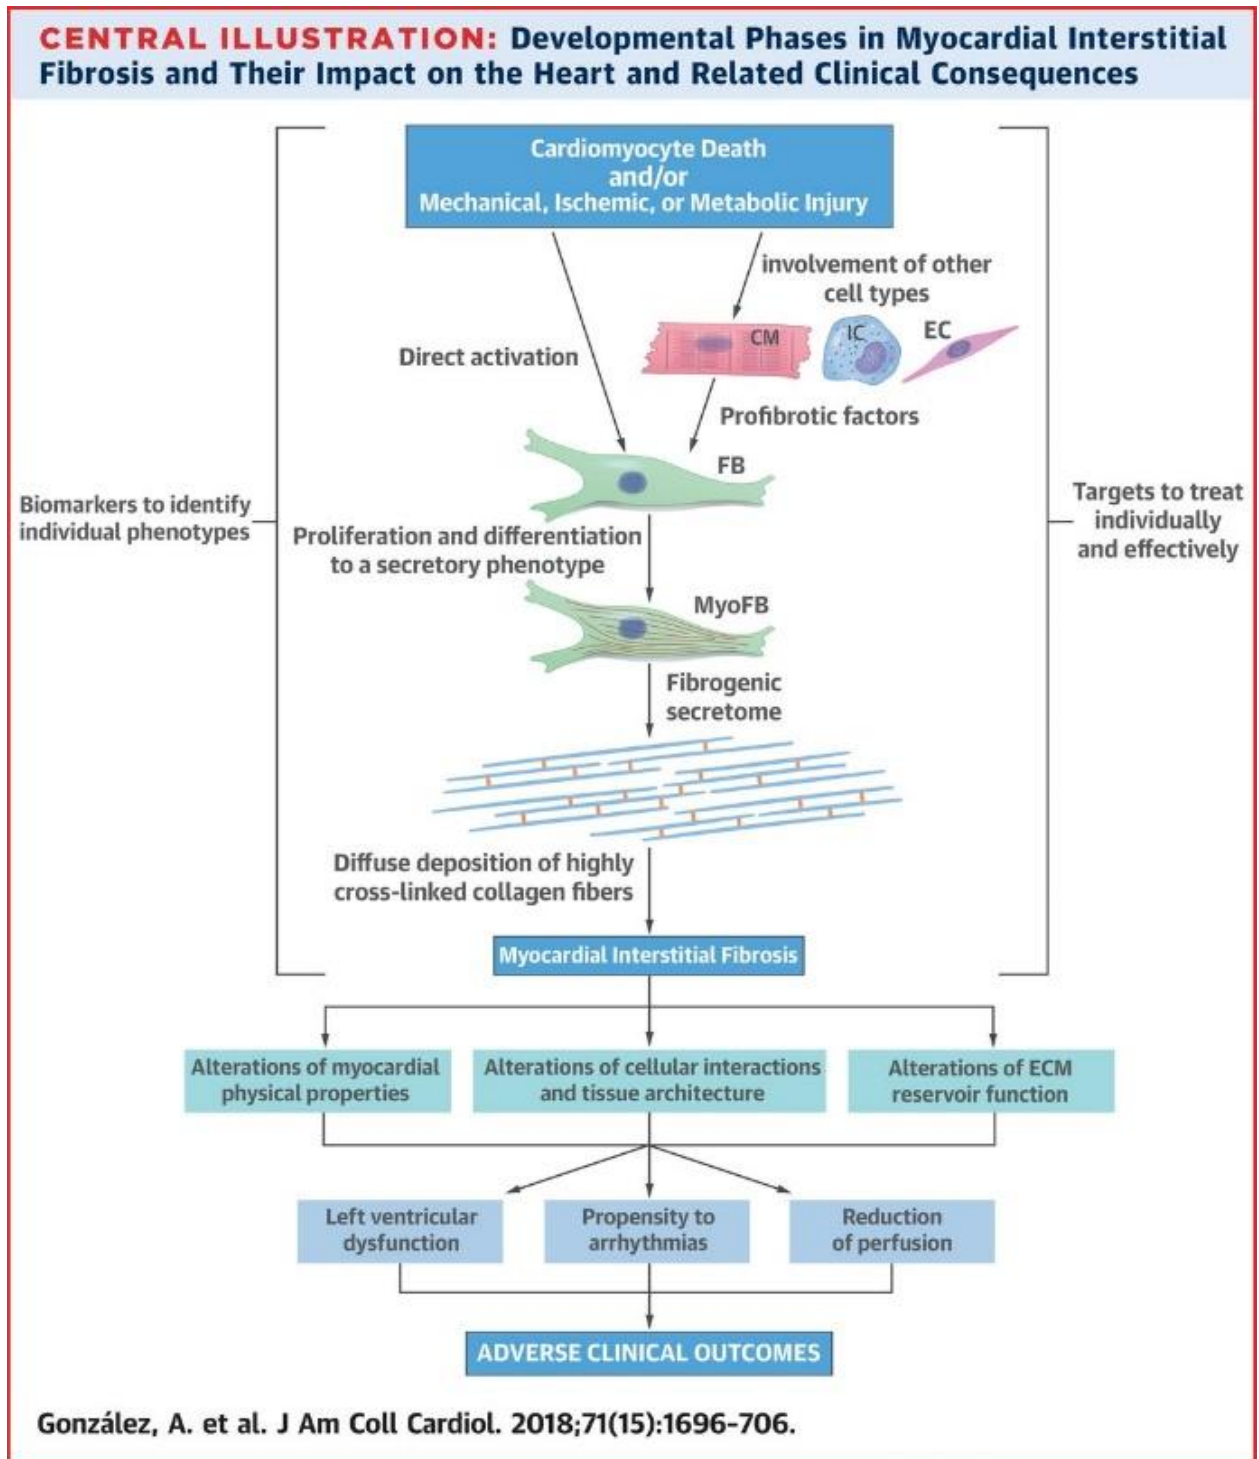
CENTRAL ILLUSTRATION: Developmental Phases in Myocardial Interstitial Fibrosis and Their Impact on the Heart and Related Clinical Consequences

Cardiomyocyte Death
and/or
Mechanical, Ischemic, or Metabolic Injury

involvement of other cell types

CM

IC

EC

Direct activation

Profibrotic factors

FB

Biomarkers to identify individual phenotypes

Proliferation and differentiation to a secretory phenotype

Targets to treat individually and effectively

MyoFB

Fibrogenic secretome

Diffuse deposition of highly cross-linked collagen fibers

Myocardial Interstitial Fibrosis

Alterations of myocardial physical properties

Alterations of cellular interactions and tissue architecture

Alterations of ECM reservoir function

Left ventricular dysfunction

Propensity to arrhythmias

Reduction of perfusion

ADVERSE CLINICAL OUTCOMES

González, A. et al. J Am Coll Cardiol. 2018;71(15):1696-706.